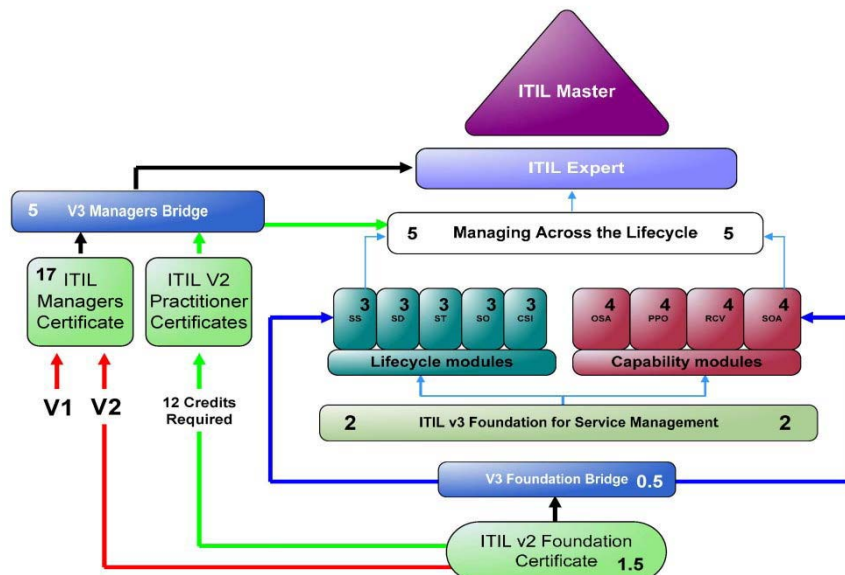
ITIL Master

ITIL Expert

5 V3 Managers Bridge

5 Managing Across the Lifecycle 5

17 ITIL Managers Certificate

ITIL V2 Practitioner Certificates

3 SS
3 SD
3 ST
3 SO
3 CSI

Lifecycle modules

4 OSA
4 PPO
4 RCV
4 SOA

Capability modules

V1 V2

12 Credits Required

2 ITIL v3 Foundation for Service Management 2

V3 Foundation Bridge 0.5

ITIL v2 Foundation Certificate 1.5